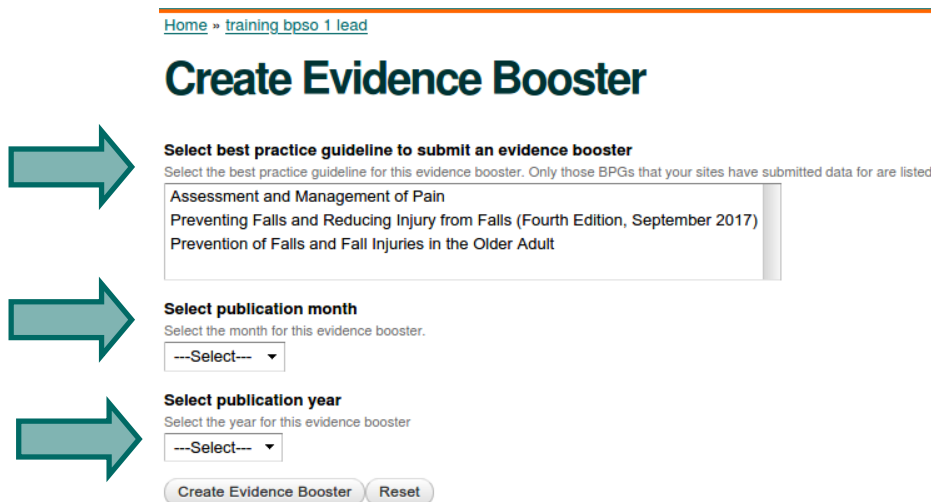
Home » training bpso 1 lead

Create Evidence Booster

Select best practice guideline to submit an evidence booster
Select the best practice guideline for this evidence booster. Only those BPGs that your sites have submitted data for are listed

Assessment and Management of Pain
Preventing Falls and Reducing Injury from Falls (Fourth Edition, September 2017)
Prevention of Falls and Fall Injuries in the Older Adult

Select publication month
Select the month for this evidence booster.
---Select---

Select publication year
Select the year for this evidence booster
---Select---

Create Evidence Booster
Reset